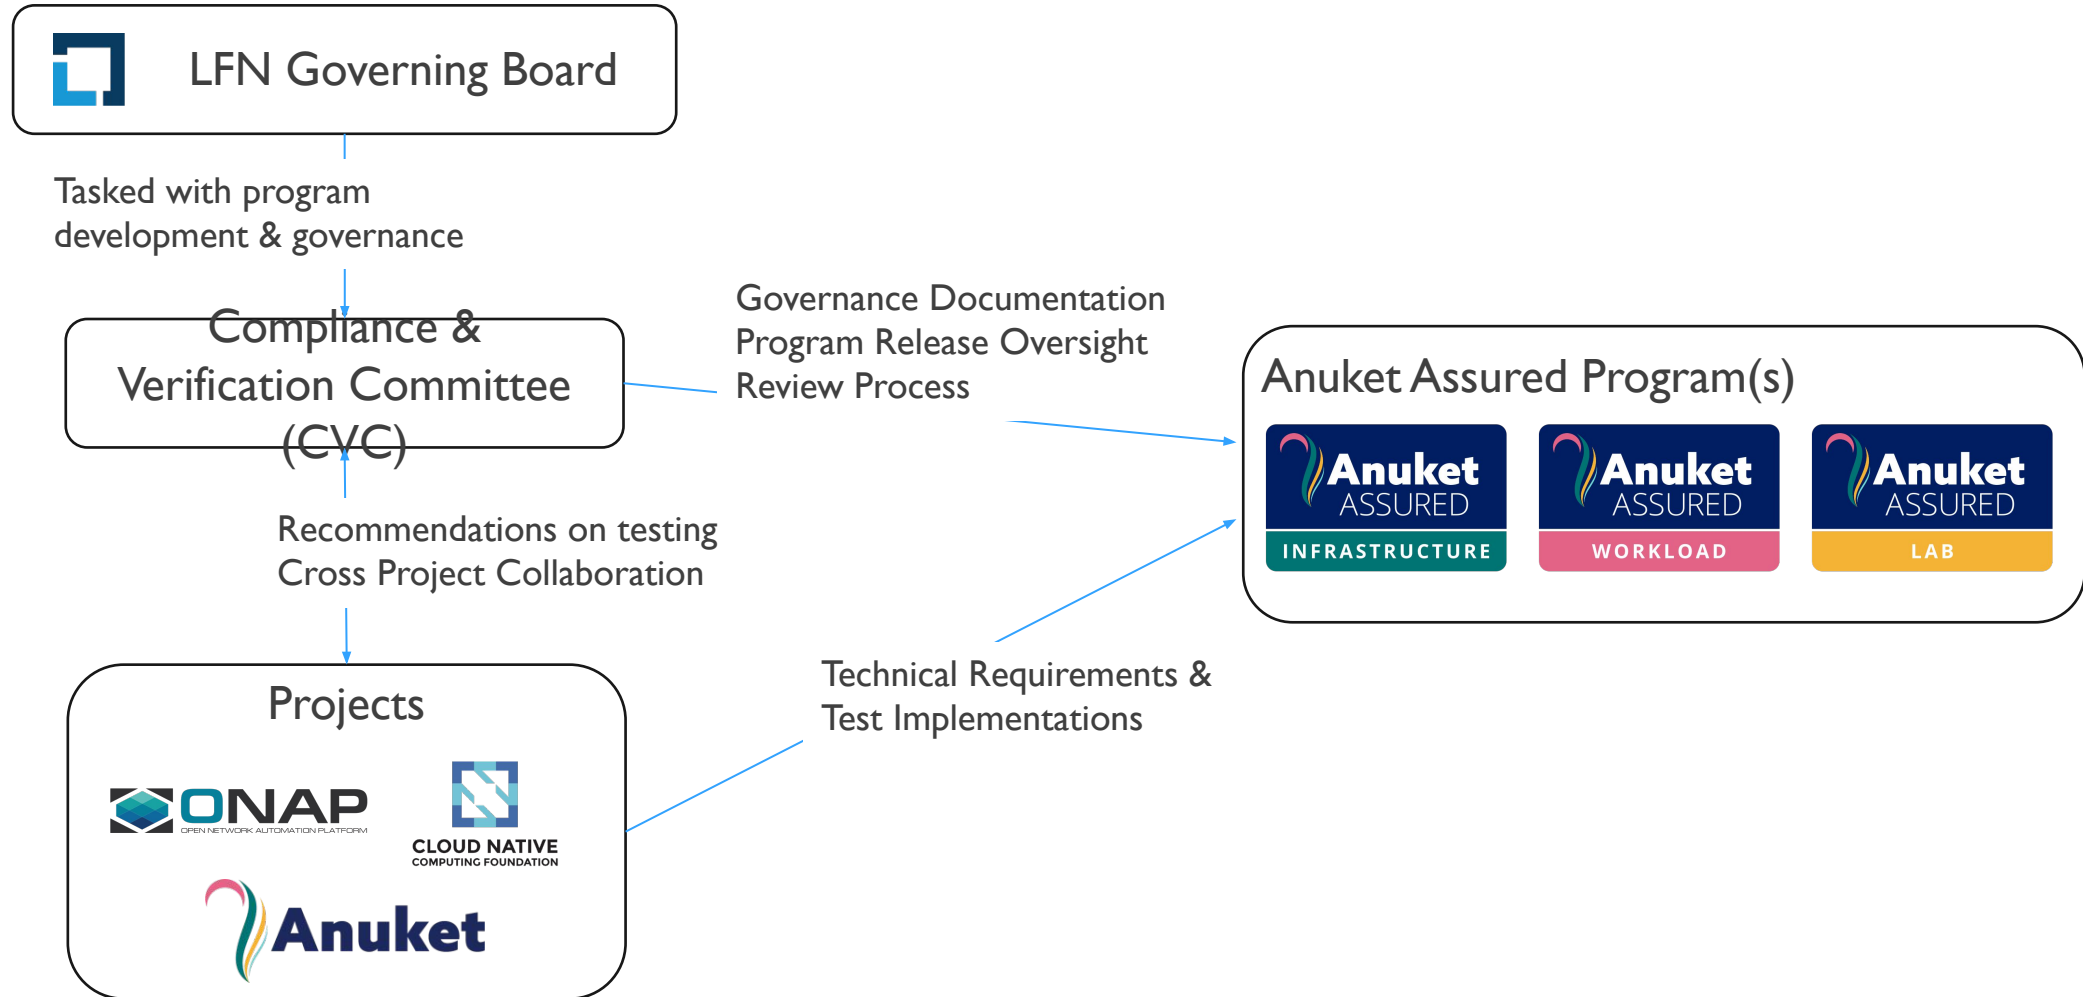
LFN Governing Board

Tasked with program development & governance

Compliance & Verification Committee (CVC)

Governance Documentation
Program Release Oversight
Review Process

Anuket Assured Program(s)

Anuket ASSURED INFRASTRUCTURE

Anuket ASSURED WORKLOAD

Anuket ASSURED LAB

Recommendations on testing
Cross Project Collaboration

Technical Requirements &
Test Implementations

Projects

ONAP
OPEN NETWORK AUTOMATION PLATFORM

CLOUD NATIVE
COMPUTING FOUNDATION

Anuket